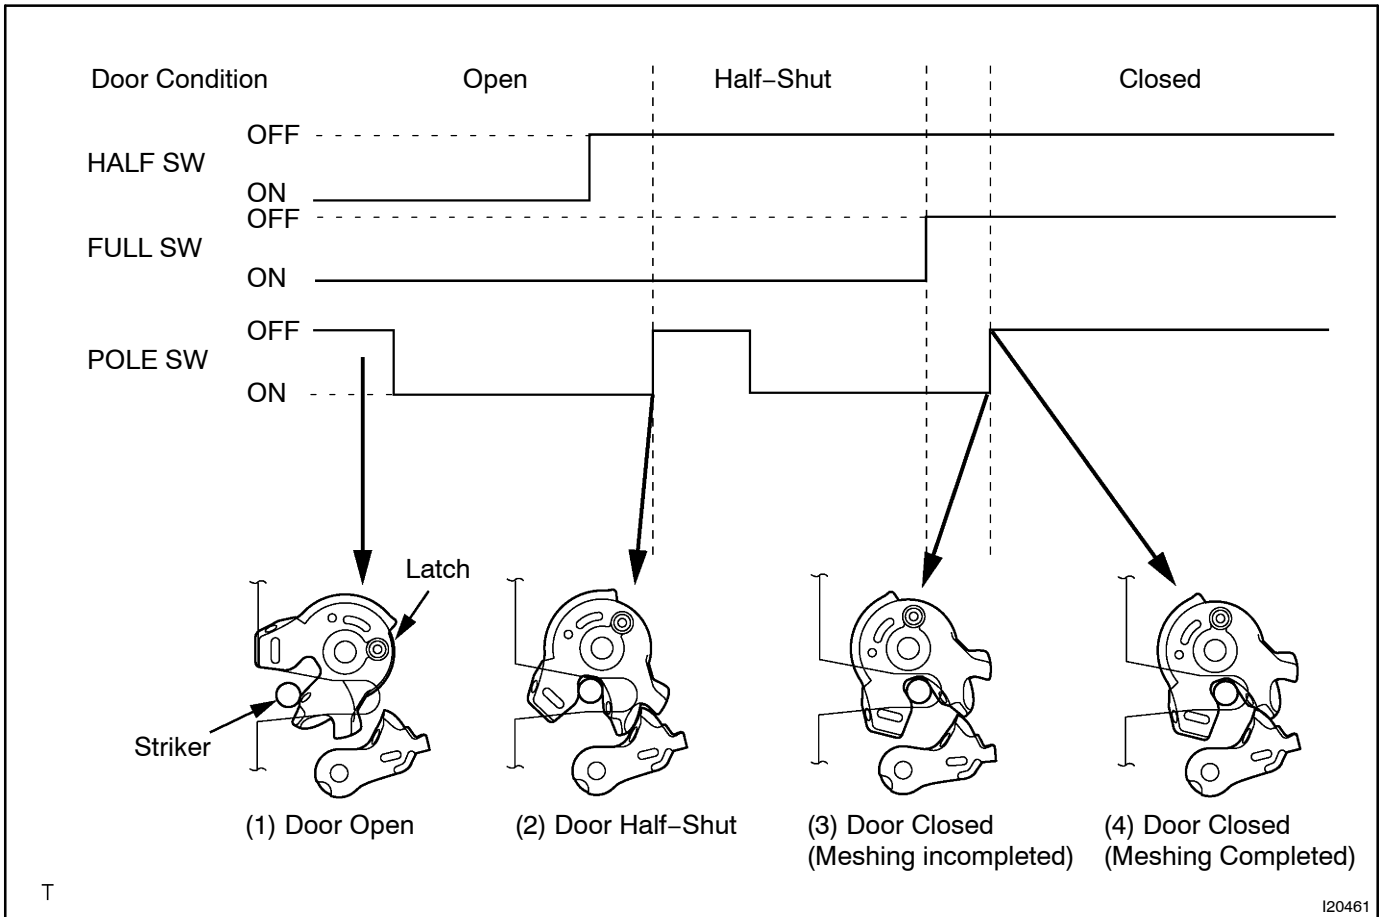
Door Condition

Open

Half−Shut

Closed

HALF SW

OFF

ON

FULL SW

OFF

ON

POLE SW

OFF

ON

Latch

Striker

(1) Door Open

(2) Door Half−Shut

(3) Door Closed
(Meshing incompleted)

(4) Door Closed
(Meshing Completed)

T

I20461